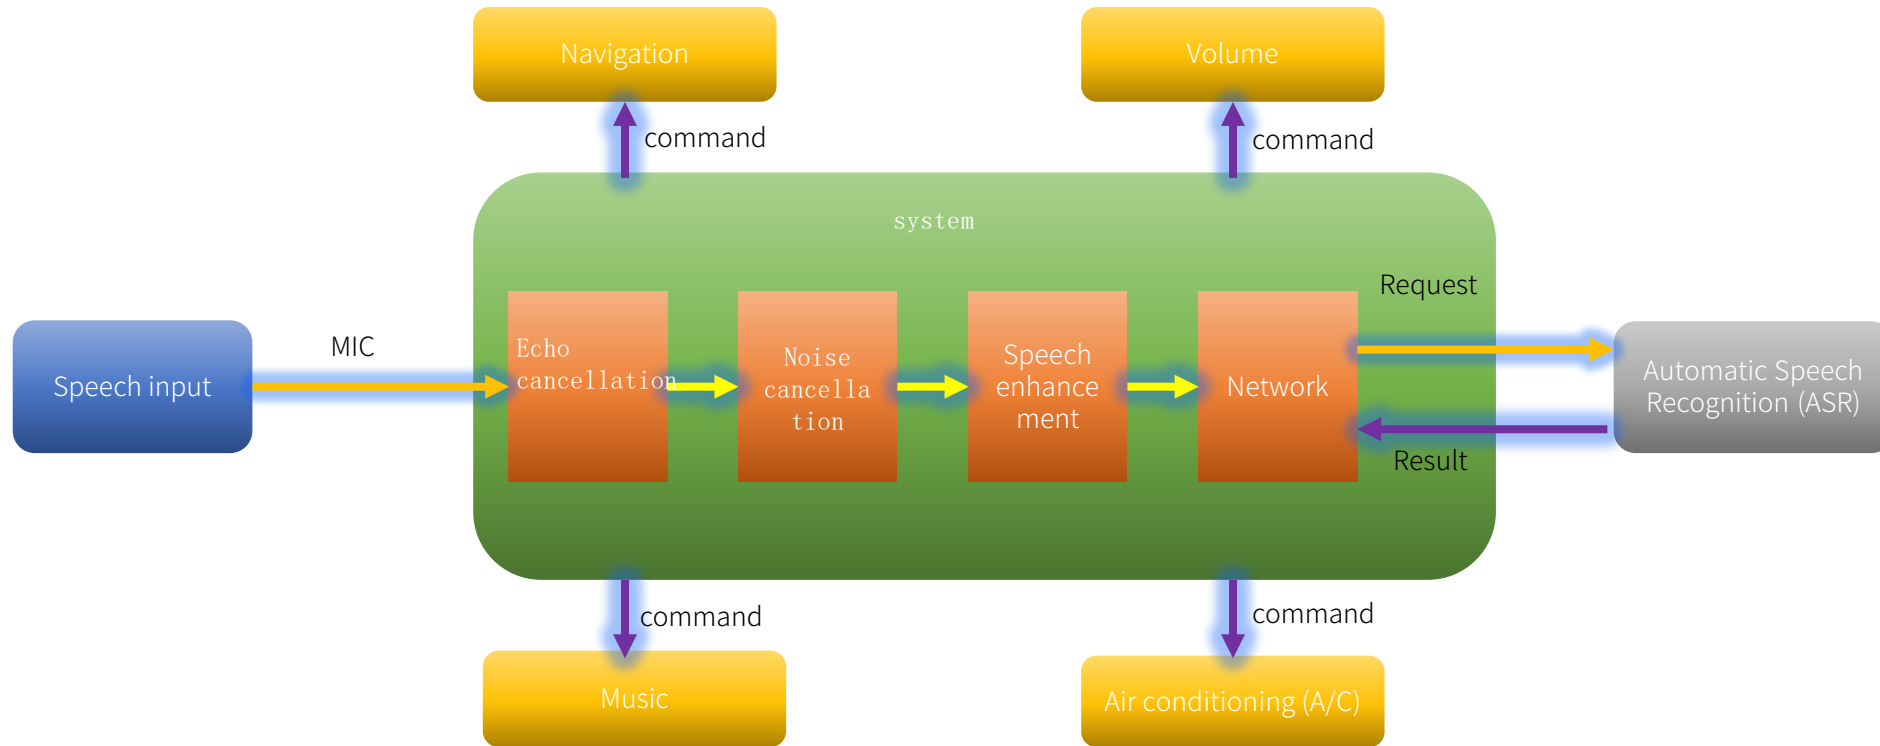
Navigation

Volume

command

command

system

Request

MIC

Speech input

Echo cancellation

Noise cancellation

Speech enhancement

Network

Automatic Speech Recognition (ASR)

Result

command

command

Music

Air conditioning (A/C)